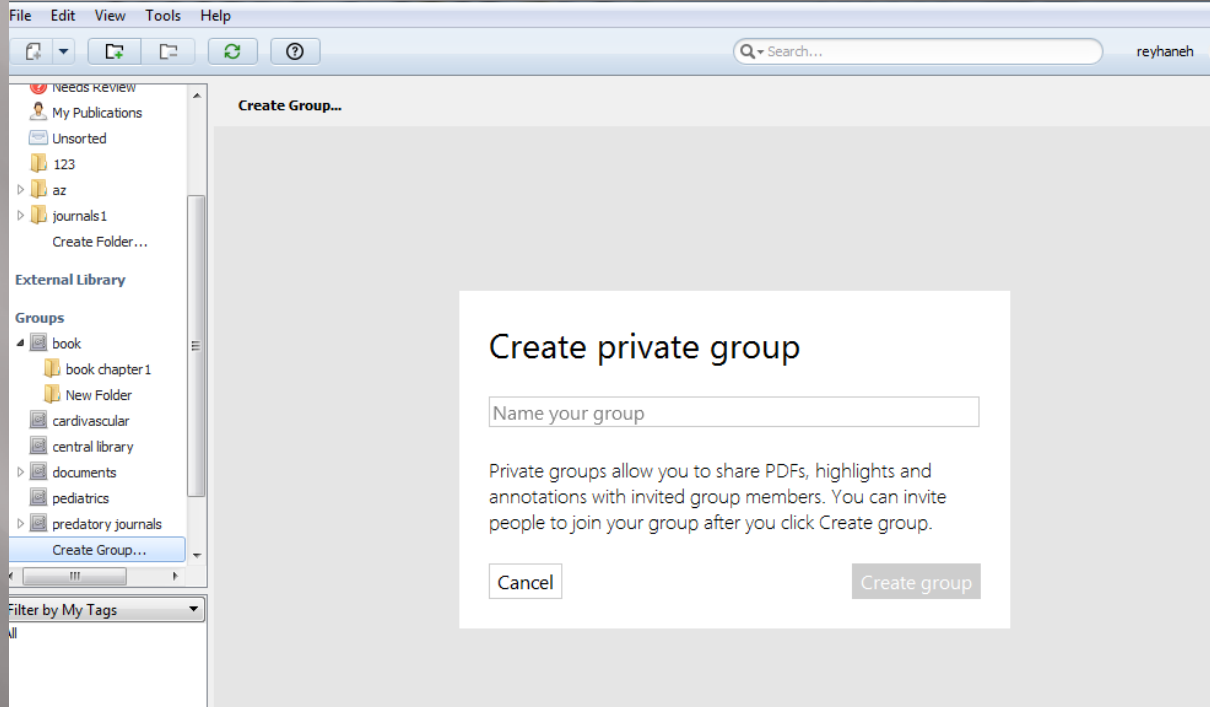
File Edit View Tools Help

Search...

reyhaneh

Needs Review
My Publications
Unsorted
123
az
journals1
Create Folder...

External Library

Groups
book
book chapter1
New Folder
cardivascular
central library
documents
pediatrics
predatory journals
Create Group...

Filter by My Tags
All

Create Group...

Create private group

Name your group

Private groups allow you to share PDFs, highlights and annotations with invited group members. You can invite people to join your group after you click Create group.

Cancel

Create group